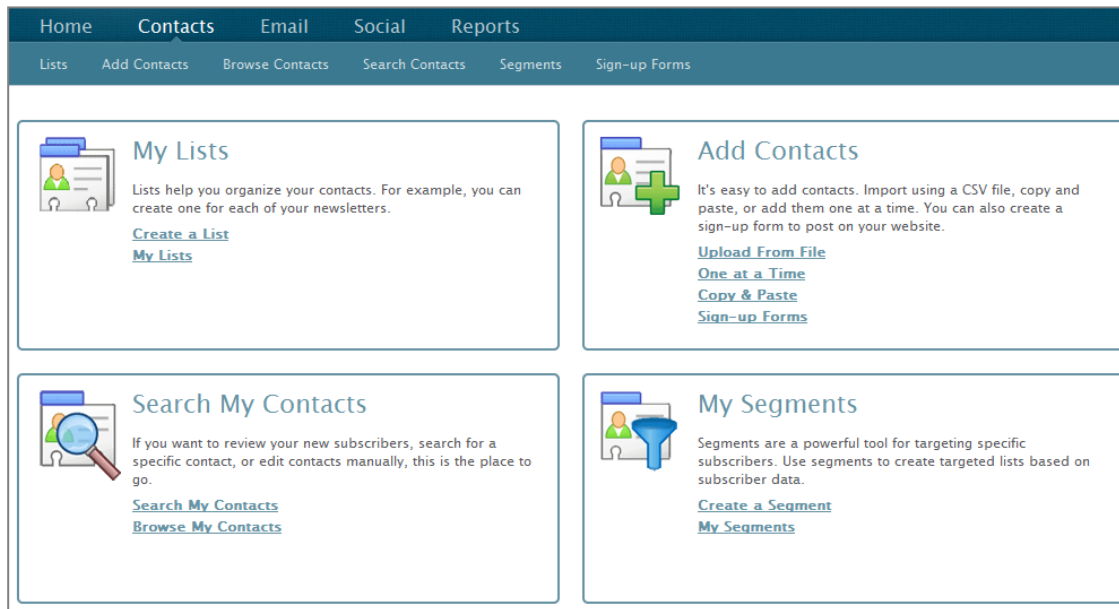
Home Contacts Email Social Reports

Lists Add Contacts Browse Contacts Search Contacts Segments Sign-up Forms

My Lists

Lists help you organize your contacts. For example, you can create one for each of your newsletters.

Create a List
My Lists

Add Contacts

It's easy to add contacts. Import using a CSV file, copy and paste, or add them one at a time. You can also create a sign-up form to post on your website.

Upload From File
One at a Time
Copy & Paste
Sign-up Forms

Search My Contacts

If you want to review your new subscribers, search for a specific contact, or edit contacts manually, this is the place to go.

Search My Contacts
Browse My Contacts

My Segments

Segments are a powerful tool for targeting specific subscribers. Use segments to create targeted lists based on subscriber data.

Create a Segment
My Segments